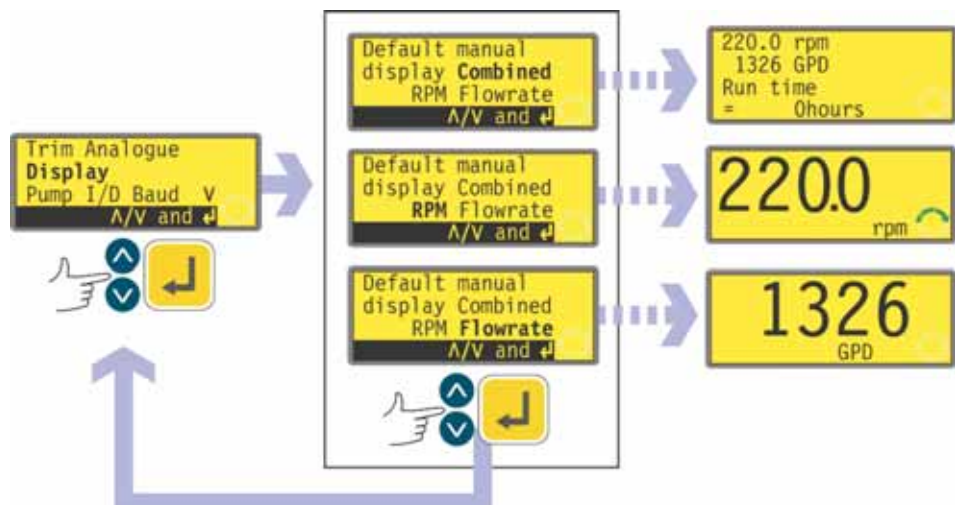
Trim Analogue
**Display**
Pump I/D Baud V
Λ/V and ↵

Default manual
display **Combined**
RPM Flowrate
Λ/V and ↵

Default manual
display Combined
**RPM** Flowrate
Λ/V and ↵

Default manual
display Combined
RPM **Flowrate**
Λ/V and ↵

220.0 rpm
1326 GPD
Run time
= 0hours

220.0
rpm

1326
GPD